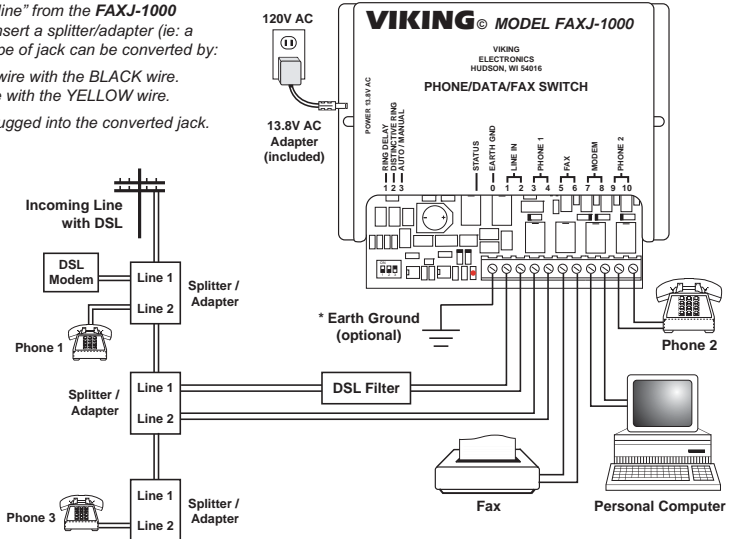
ine" from the FAXJ-1000 sert a splitter/adapter (ie: a pe of jack can be converted by:

wire with the BLACK wire. e with the YELLOW wire.

ugged into the converted jack.

120V AC

13.8V AC Adapter (included)

VIKING© MODEL FAXJ-1000

VIKING ELECTRONICS HUDSON, WI 54016

PHONE/DATA/FAX SWITCH

POWER 13.8V AC

RING DELAY
DISTINCTIVE RING
AUTO MANUAL
1 2 3

STATUS

EARTH GND
0

LINE IN
1 2

PHONE 1
3 4

FAX
5 6

MODEM
7 8

PHONE 2
9 10

Incoming Line with DSL

DSL Modem

Line 1

Line 2

Splitter / Adapter

Phone 1

* Earth Ground (optional)

Phone 2

Splitter / Adapter

Line 1

Line 2

DSL Filter

Line 1

Line 2

Splitter / Adapter

Phone 3

Fax

Personal Computer